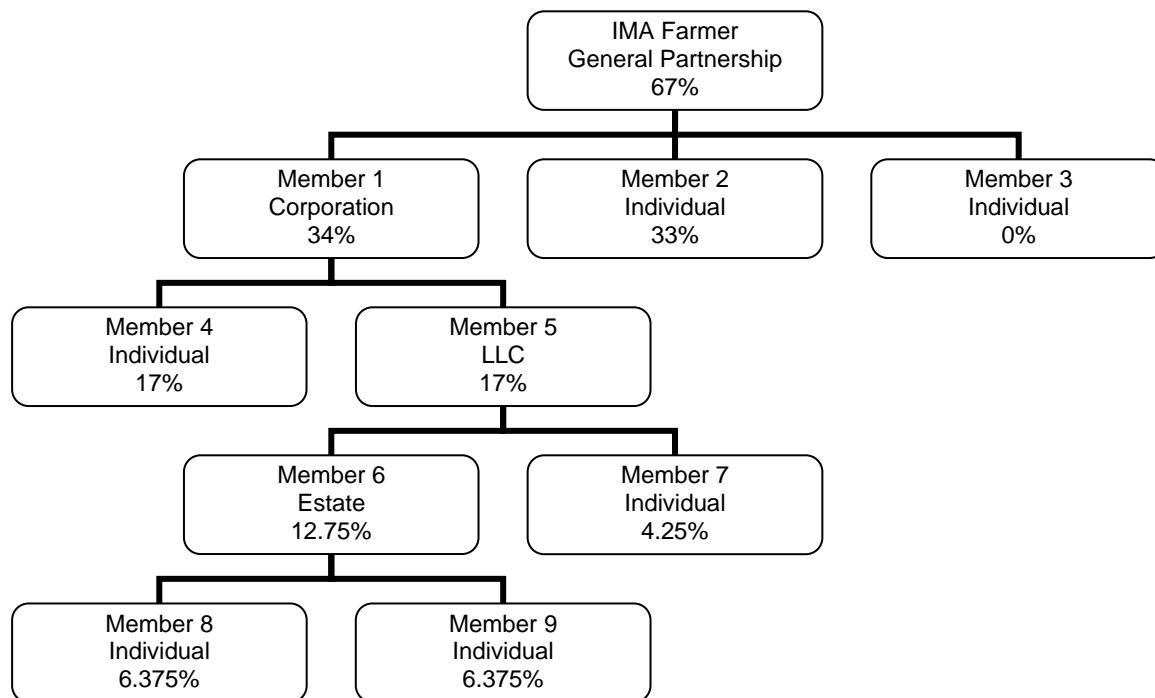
IMA Farmer
General Partnership
67%

Member 1
Corporation
34%

Member 2
Individual
33%

Member 3
Individual
0%

Member 4
Individual
17%

Member 5
LLC
17%

Member 6
Estate
12.75%

Member 7
Individual
4.25%

Member 8
Individual
6.375%

Member 9
Individual
6.375%